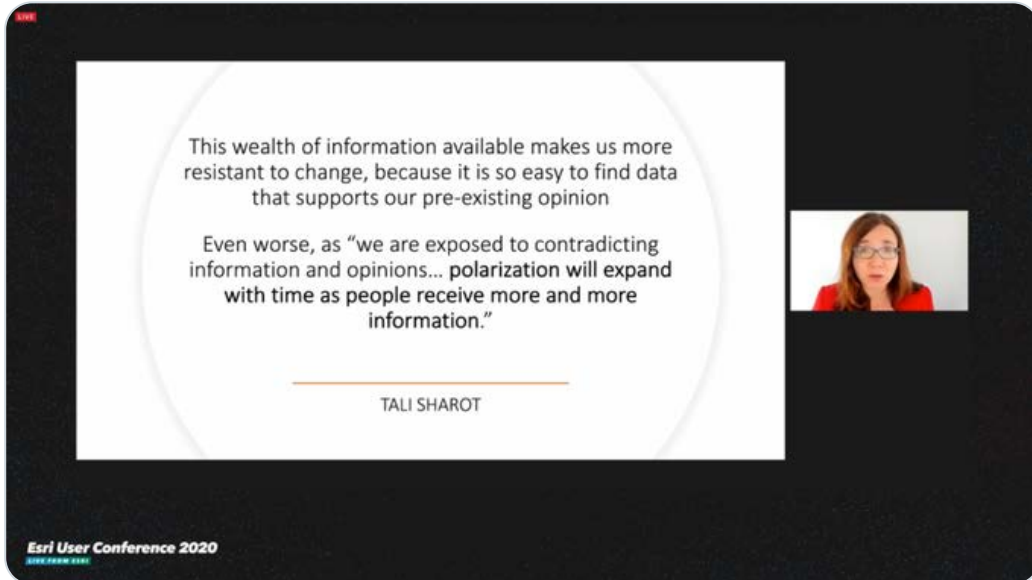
LIVE

This wealth of information available makes us more resistant to change, because it is so easy to find data that supports our pre-existing opinion

Even worse, as “we are exposed to contradicting information and opinions… polarization will expand with time as people receive more and more information.”

TALI SHAROT

Esri User Conference 2020
LIVE FROM ESRI